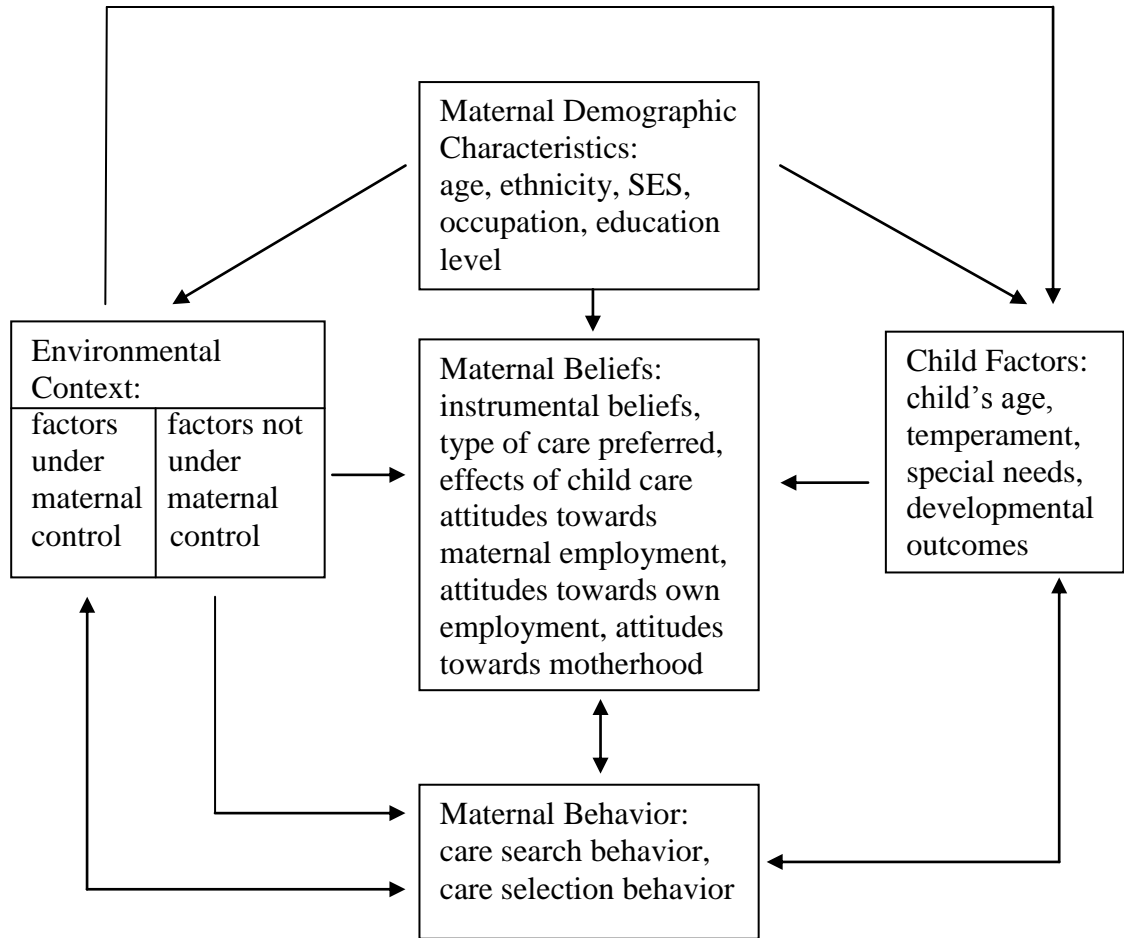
Maternal Demographic Characteristics: age, ethnicity, SES, occupation, education level

Environmental Context:

| factors under maternal control | factors not under maternal control |
|---|---|

Maternal Beliefs: instrumental beliefs, type of care preferred, effects of child care attitudes towards maternal employment, attitudes towards own employment, attitudes towards motherhood

Child Factors: child's age, temperament, special needs, developmental outcomes

Maternal Behavior: care search behavior, care selection behavior